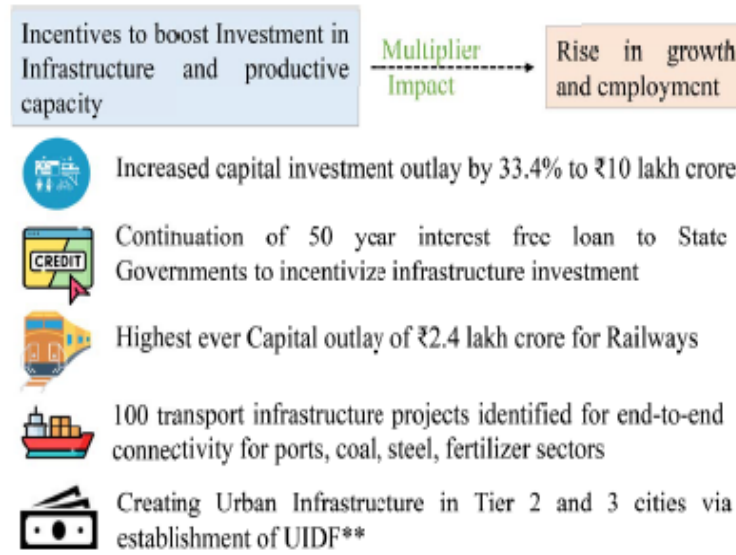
Incentives to boost Investment in Infrastructure and productive capacity

Multiplier Impact

Rise in growth and employment

CREDIT

Increased capital investment outlay by 33.4% to ₹10 lakh crore

Continuation of 50 year interest free loan to State Governments to incentivize infrastructure investment

Highest ever Capital outlay of ₹2.4 lakh crore for Railways

100 transport infrastructure projects identified for end-to-end connectivity for ports, coal, steel, fertilizer sectors

Creating Urban Infrastructure in Tier 2 and 3 cities via establishment of UIDF**